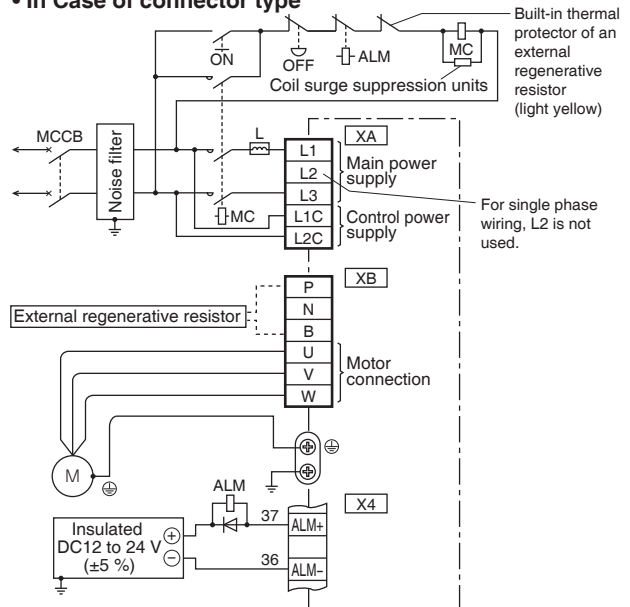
• In Case of connector type

Built-in thermal protector of an external regenerative resistor (light yellow)

ON
OFF
ALM
MC
Coil surge suppression units

MCCB
Noise filter
L
MC
XA
L1
L2
L3
L1C
L2C
Main power supply
Control power supply
For single phase wiring, L2 is not used.

XB
P
N
B
External regenerative resistor
U
V
W
Motor connection

M

ALM
37
36
X4
ALM+
ALM–
Insulated DC12 to 24 V (±5 %)